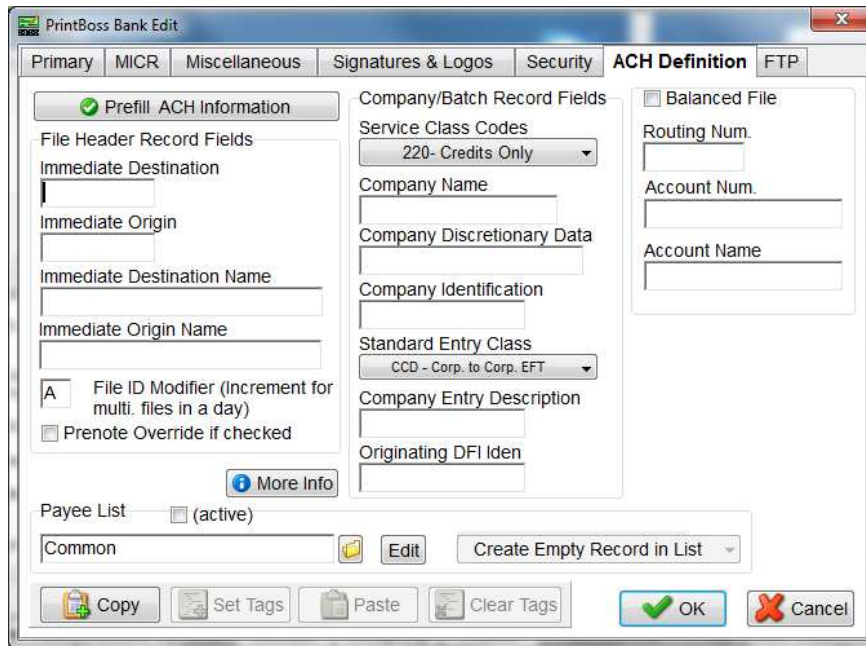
PrintBoss Bank Edit

Primary | MICR | Miscellaneous | Signatures & Logos | Security | ACH Definition | FTP

Prefill ACH Information

File Header Record Fields

Immediate Destination

Immediate Origin

Immediate Destination Name

Immediate Origin Name

A File ID Modifier (Increment for multi. files in a day)

Prenote Override if checked

More Info

Company/Batch Record Fields

Service Class Codes

220- Credits Only

Company Name

Company Discretionary Data

Company Identification

Standard Entry Class

CCD - Corp. to Corp. EFT

Company Entry Description

Originating DFI Iden

Balanced File

Routing Num.

Account Num.

Account Name

Payee List (active)

Common

Edit

Create Empty Record in List

Copy

Set Tags

Paste

Clear Tags

OK

Cancel